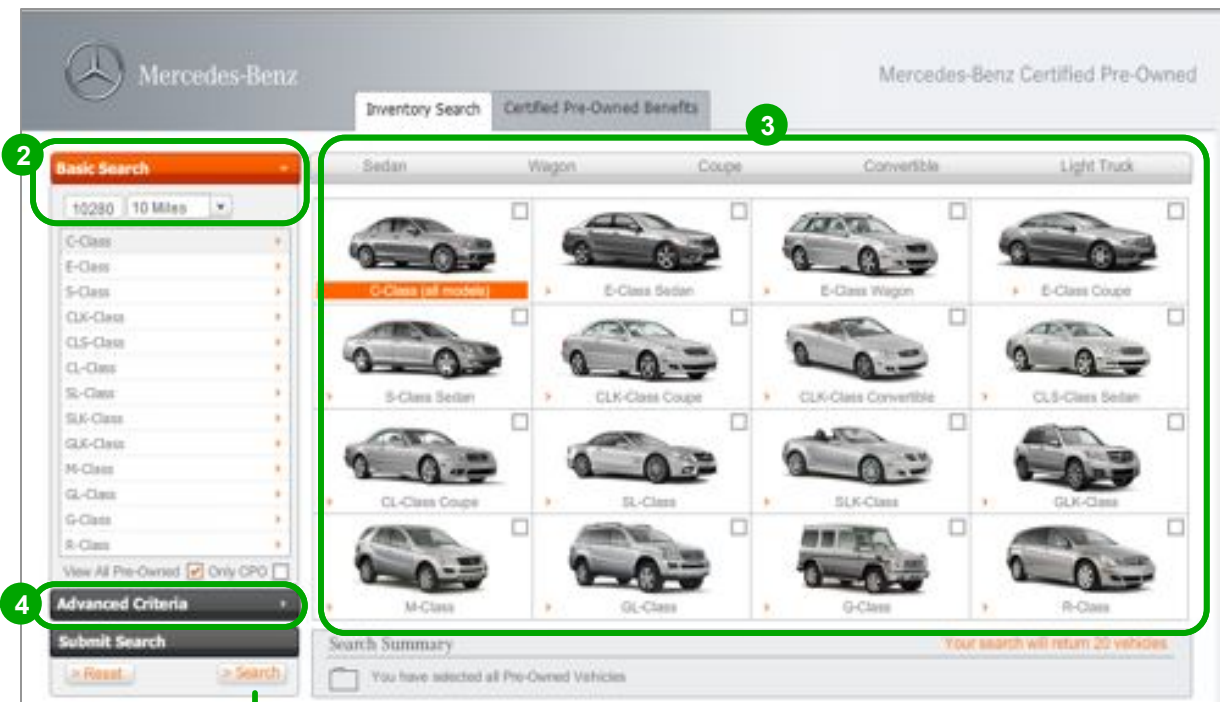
Mercedes-Benz

Mercedes-Benz Certified Pre-Owned

Inventory Search | Certified Pre-Owned Benefits

2

Basic Search

10280 | 10 Miles

C-Class
E-Class
S-Class
CLK-Class
CLS-Class
CL-Class
SL-Class
SLK-Class
GLK-Class
M-Class
GL-Class
G-Class
R-Class

View All Pre-Owned ☑ Only CPO ☐

4

Advanced Criteria

Submit Search

> Reset | > Search

3

Sedan | Wagon | Coupe | Convertible | Light Truck

| | | | |
|---|---|---|---|
| C-Class (all models) | E-Class Sedan | E-Class Wagon | E-Class Coupe |
| S-Class Sedan | CLK-Class Coupe | CLK-Class Convertible | CLS-Class Sedan |
| CL-Class Coupe | SL-Class | SLK-Class | GLK-Class |
| M-Class | GL-Class | G-Class | R-Class |

Search Summary

Your search will return 20 vehicles

You have selected all Pre-Owned Vehicles